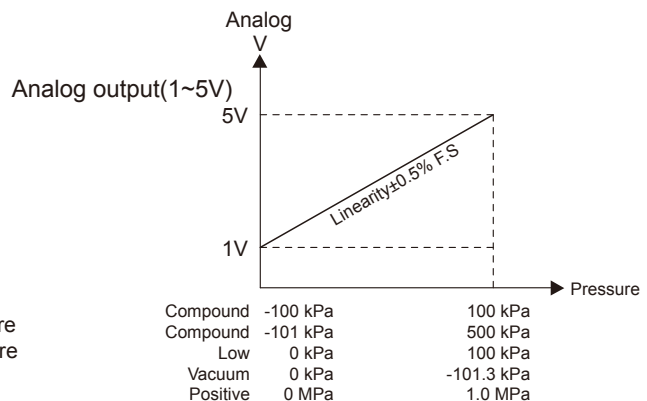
Analog
V

Analog output(1~5V)

5V

Linearity±0.5% F.S

1V

Pressure

re
re

| | | |
|---|---|---|
| Compound | -100 kPa | 100 kPa |
| Compound | -101 kPa | 500 kPa |
| Low | 0 kPa | 100 kPa |
| Vacuum | 0 kPa | -101.3 kPa |
| Positive | 0 MPa | 1.0 MPa |